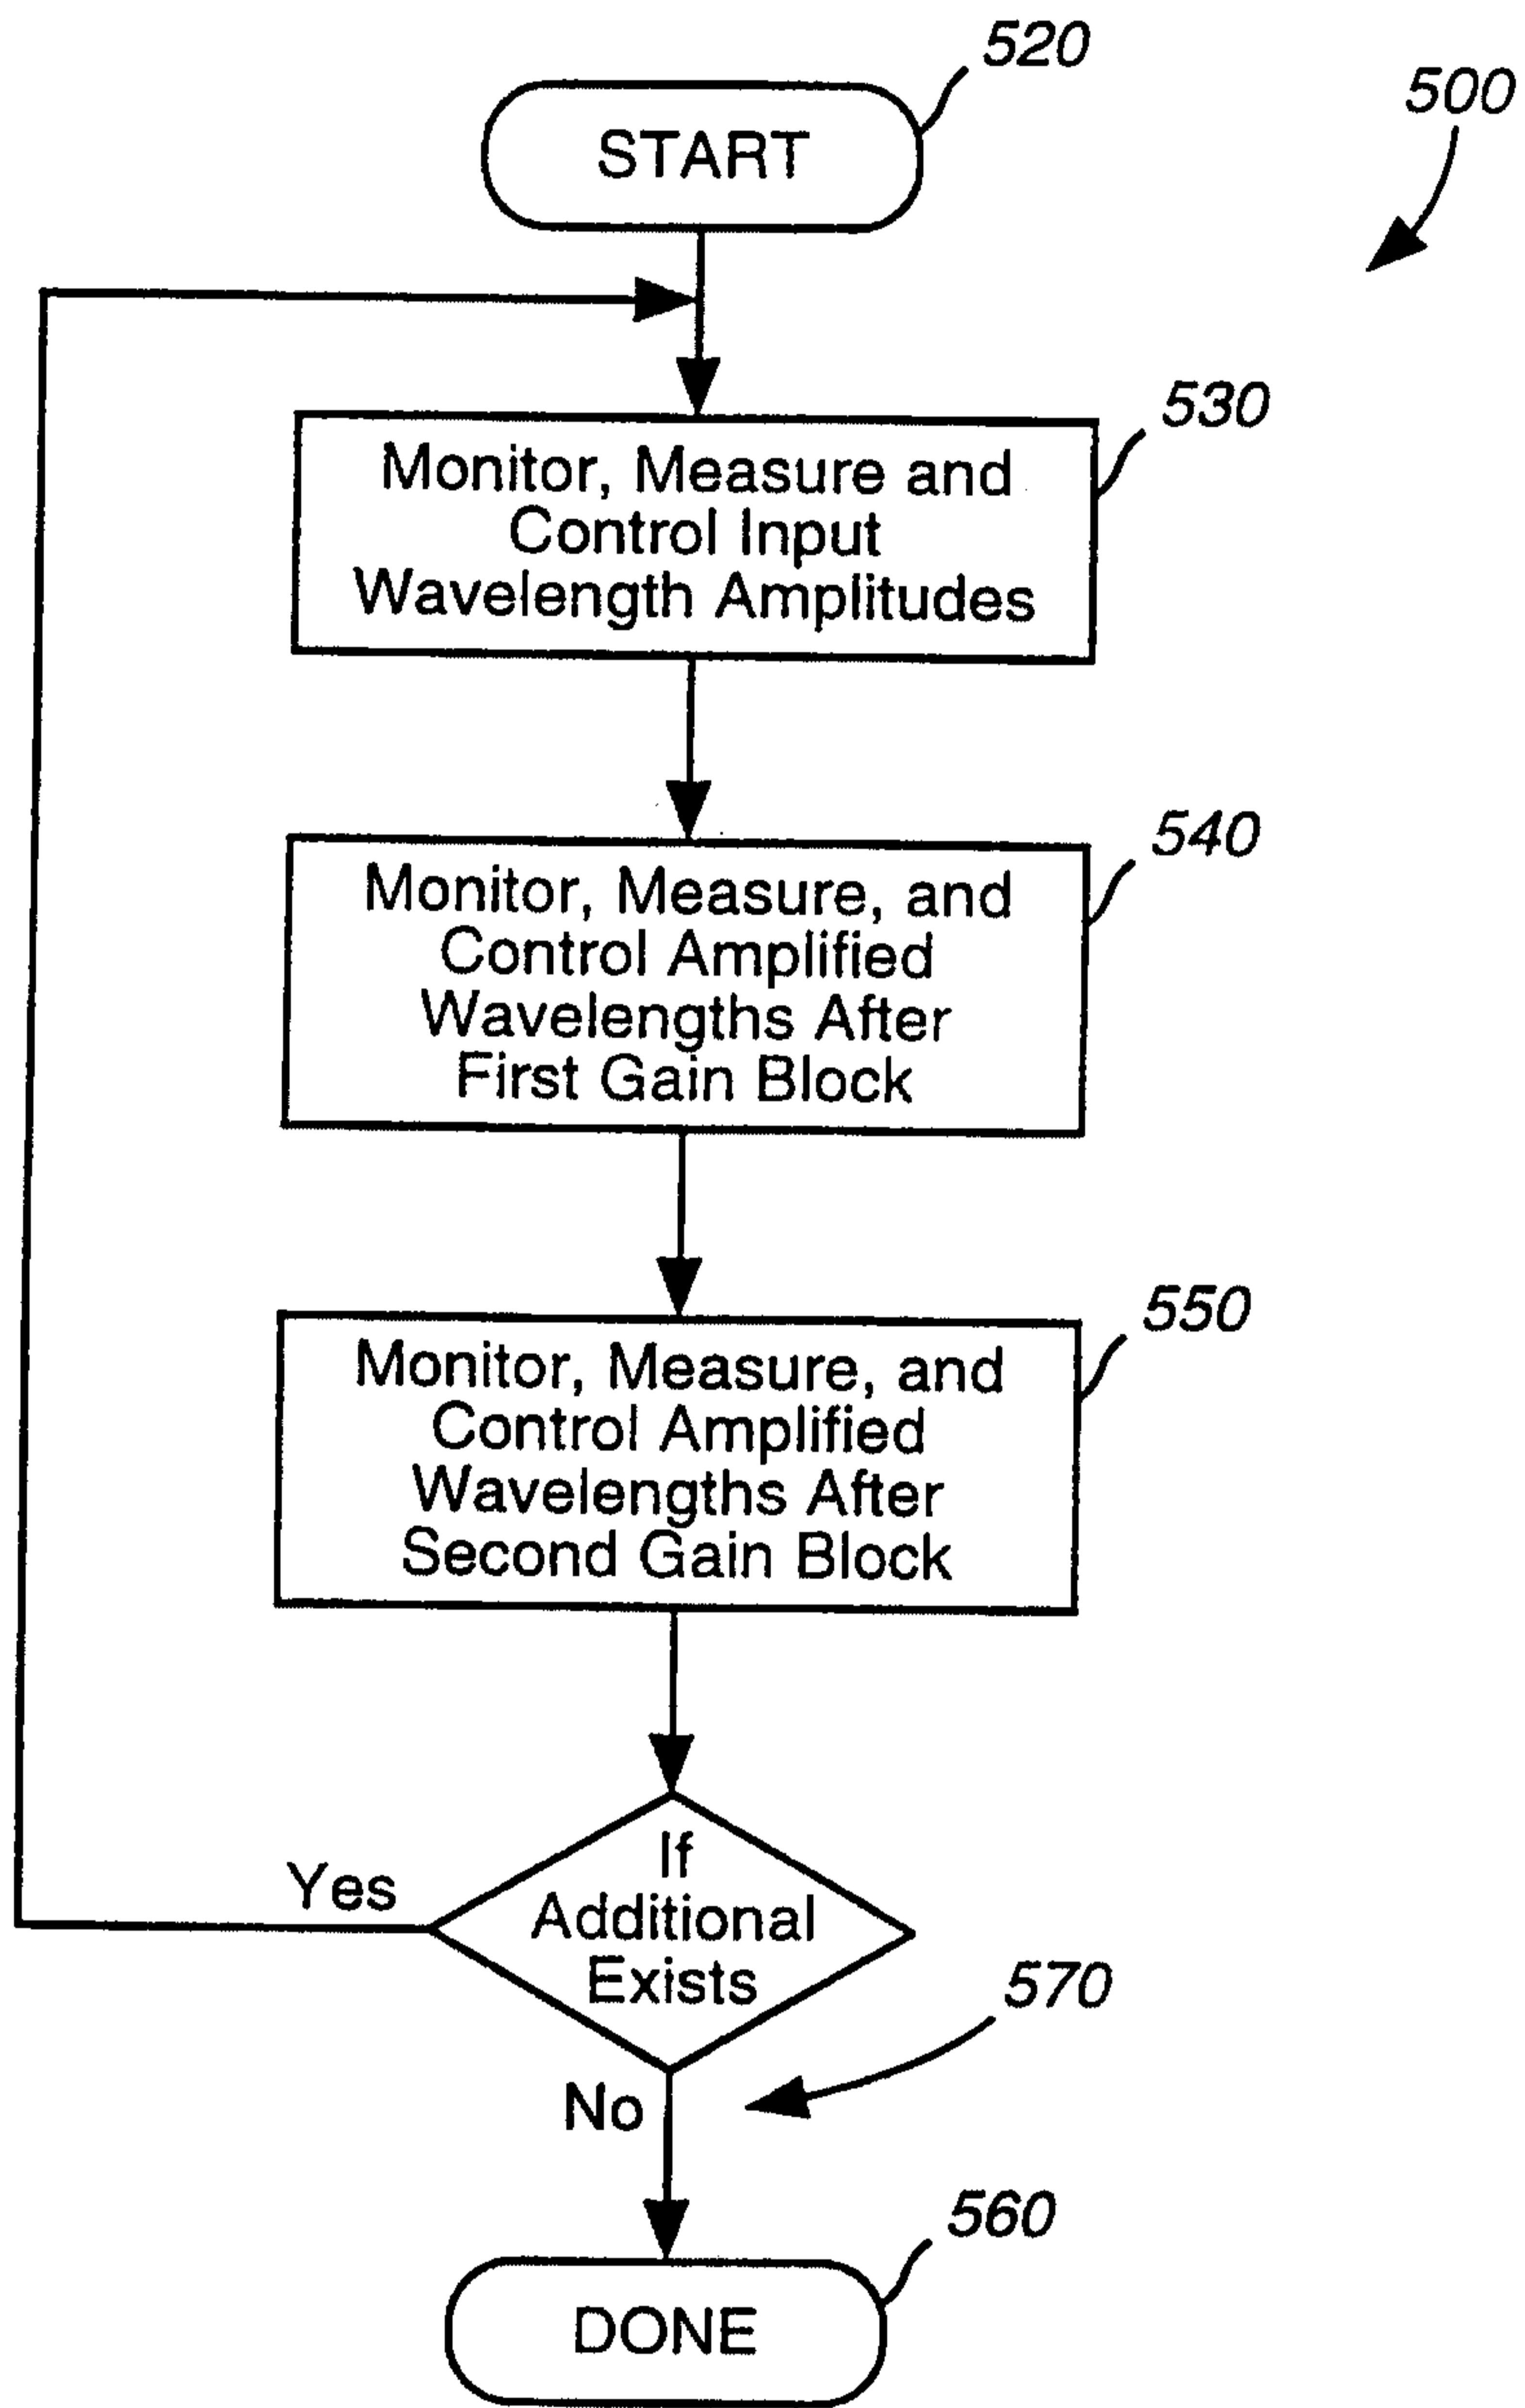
520

500

START

530

Monitor, Measure and Control Input Wavelength Amplitudes

540

Monitor, Measure, and Control Amplified Wavelengths After First Gain Block

550

Monitor, Measure, and Control Amplified Wavelengths After Second Gain Block

Yes

If Additional Exists

570

No

560

DONE